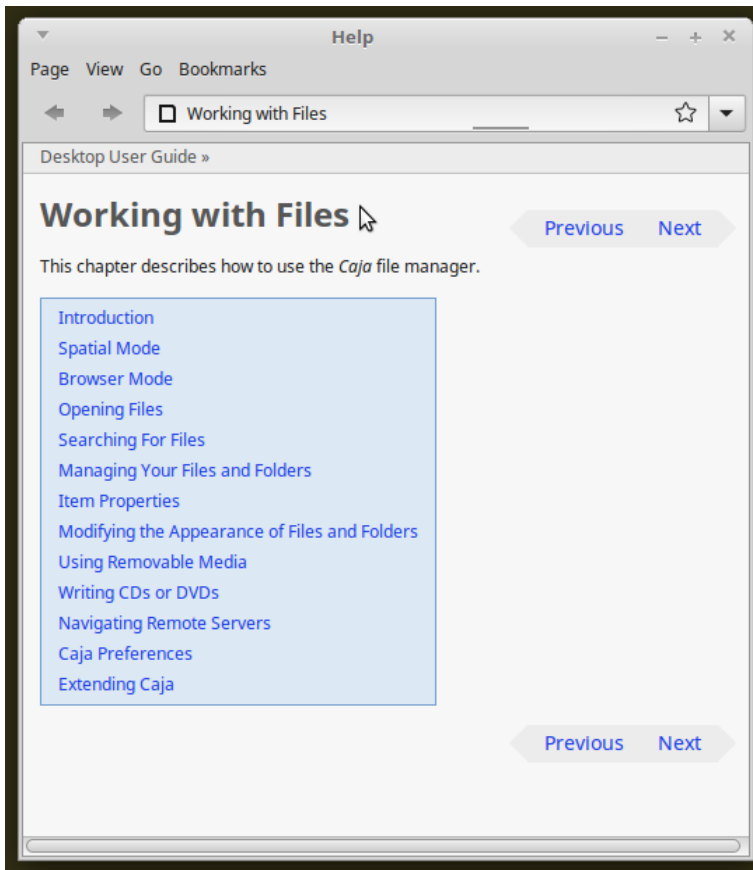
Help

Page View Go Bookmarks

Working with Files

Desktop User Guide »

# Working with Files

Previous Next

This chapter describes how to use the *Caja* file manager.

Introduction
Spatial Mode
Browser Mode
Opening Files
Searching For Files
Managing Your Files and Folders
Item Properties
Modifying the Appearance of Files and Folders
Using Removable Media
Writing CDs or DVDs
Navigating Remote Servers
Caja Preferences
Extending Caja

Previous Next